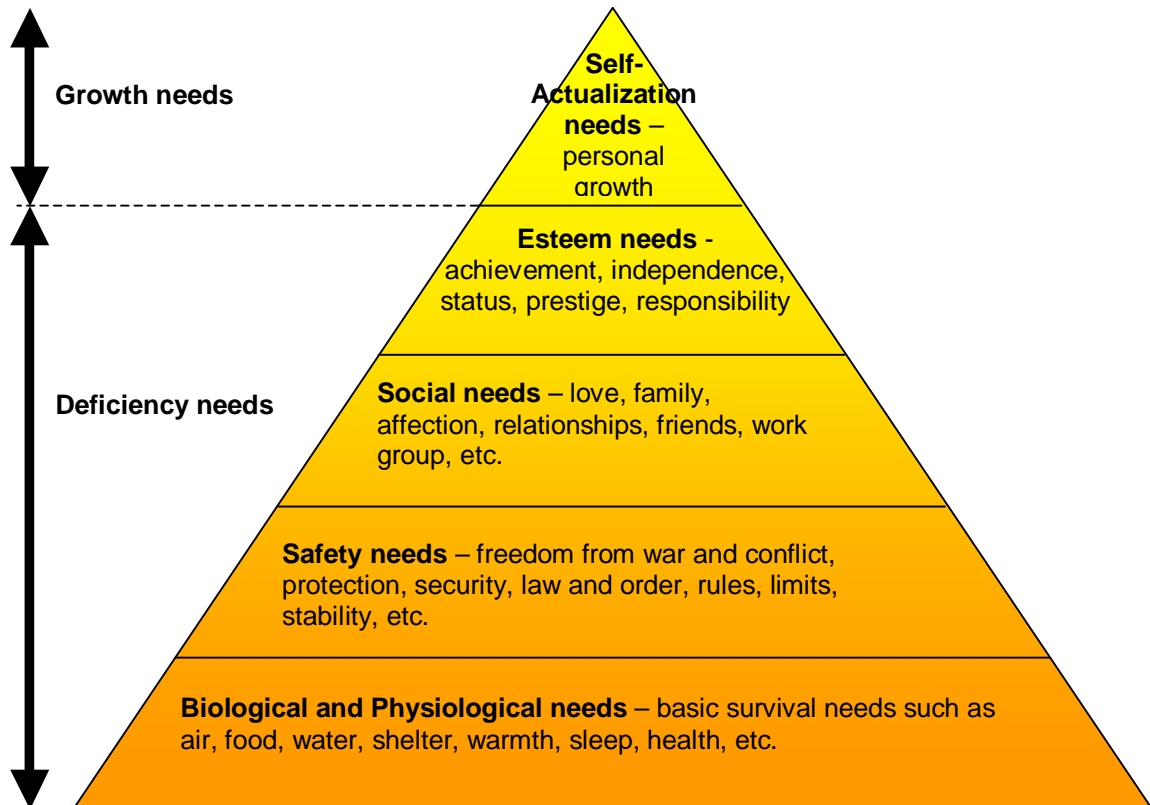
Growth needs

Deficiency needs

Self-Actualization needs – personal growth

Esteem needs - achievement, independence, status, prestige, responsibility

Social needs – love, family, affection, relationships, friends, work group, etc.

Safety needs – freedom from war and conflict, protection, security, law and order, rules, limits, stability, etc.

Biological and Physiological needs – basic survival needs such as air, food, water, shelter, warmth, sleep, health, etc.